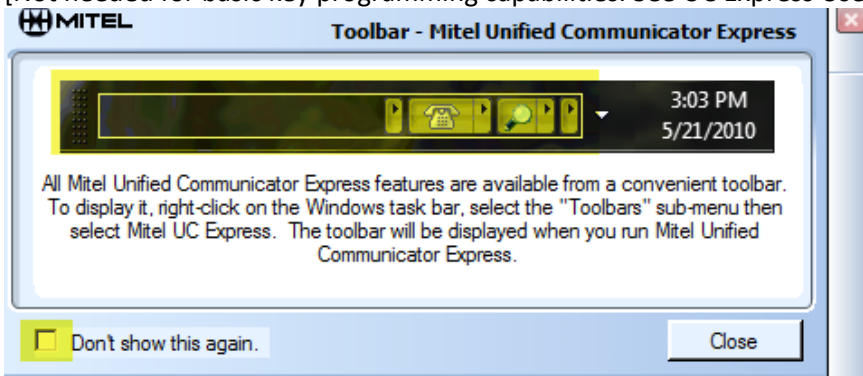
[not needed for basic key programming capabilities. See UC Express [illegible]

MITEL

Toolbar - Mitel Unified Communicator Express

3:03 PM
5/21/2010

All Mitel Unified Communicator Express features are available from a convenient toolbar. To display it, right-click on the Windows task bar, select the "Toolbars" sub-menu then select Mitel UC Express. The toolbar will be displayed when you run Mitel Unified Communicator Express.

Don't show this again.

Close